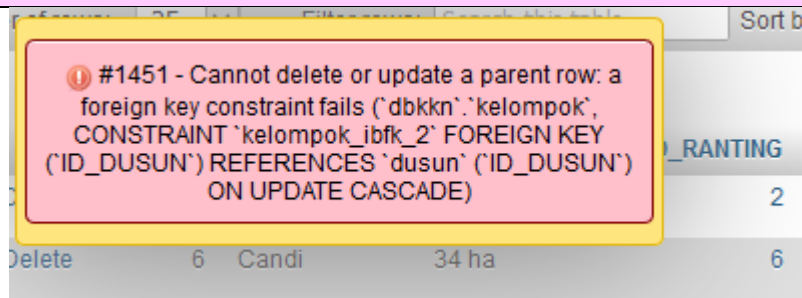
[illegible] of rows: 25 Filter rows: Search this table Sort b

#1451 - Cannot delete or update a parent row: a foreign key constraint fails (`dbkkn`.`kelompok`, CONSTRAINT `kelompok_ibfk_2` FOREIGN KEY (`ID_DUSUN`) REFERENCES `dusun` (`ID_DUSUN`) ON UPDATE CASCADE)

D_RANTING

C 2

Delete 6 Candi 34 ha 6